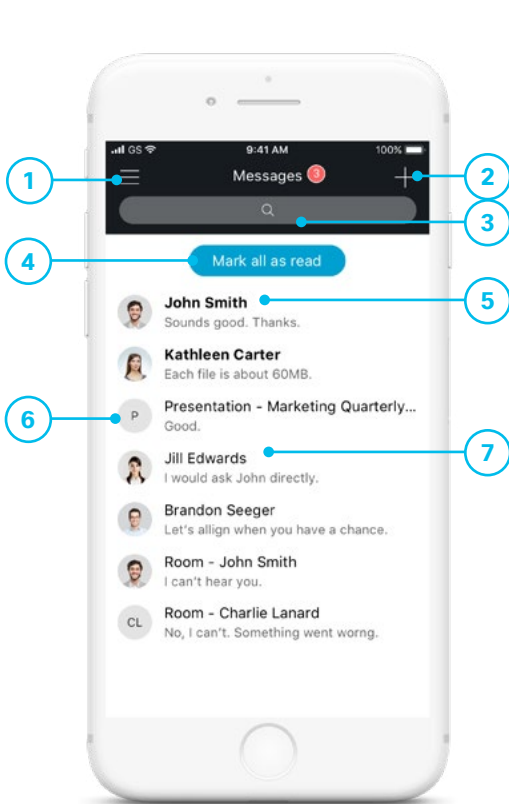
GS 9:41 AM 100%

1

Messages 3

2

3

4

Mark all as read

John Smith
Sounds good. Thanks.

5

Kathleen Carter
Each file is about 60MB.

6

P

Presentation - Marketing Quarterly...
Good.

Jill Edwards
I would ask John directly.

7

Brandon Seeger
Let's allign when you have a chance.

Room - John Smith
I can't hear you.

CL

Room - Charlie Lanard
No, I can't. Something went worng.